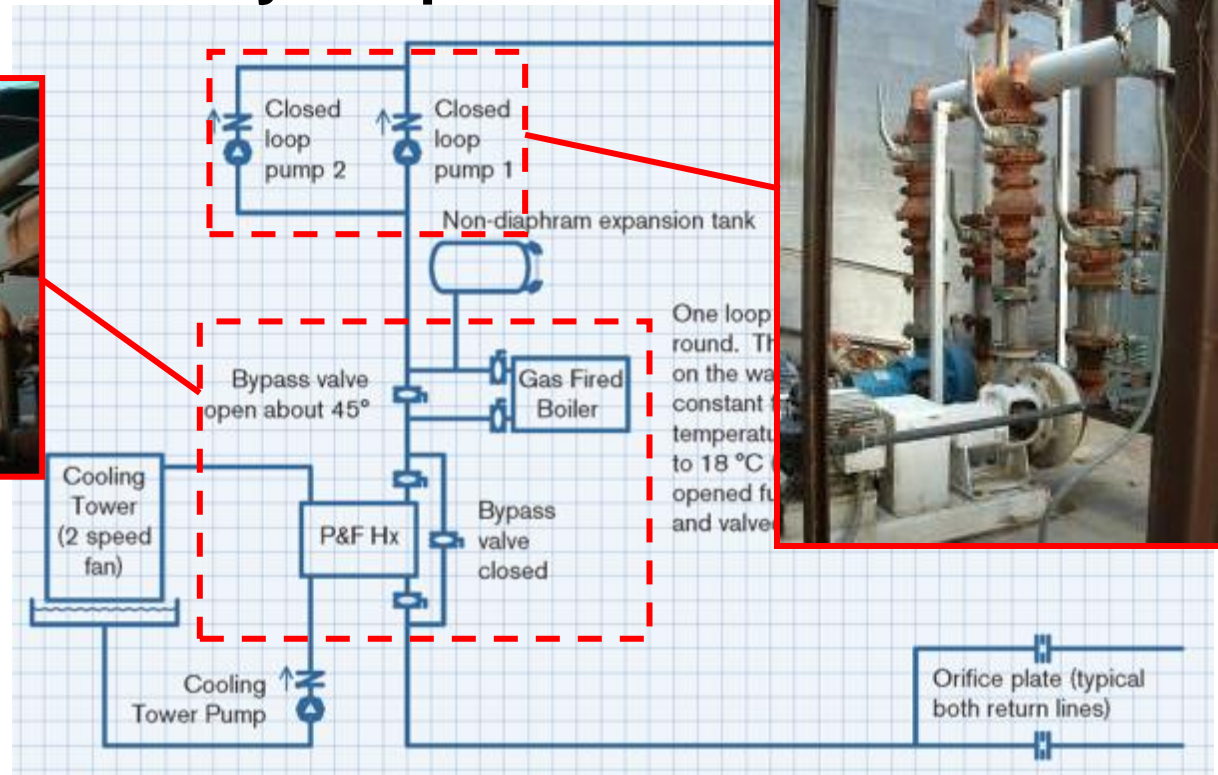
Closed loop pump 2

Closed loop pump 1

Non-diaphram expansion tank

One loop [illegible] round. Th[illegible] on the wa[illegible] constant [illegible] temperatu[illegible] to 18 °C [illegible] opened fu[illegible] and valve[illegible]

Bypass valve open about 45°

Gas Fired Boiler

Cooling Tower (2 speed fan)

P&F Hx

Bypass valve closed

Cooling Tower Pump

Orifice plate (typical both return lines)